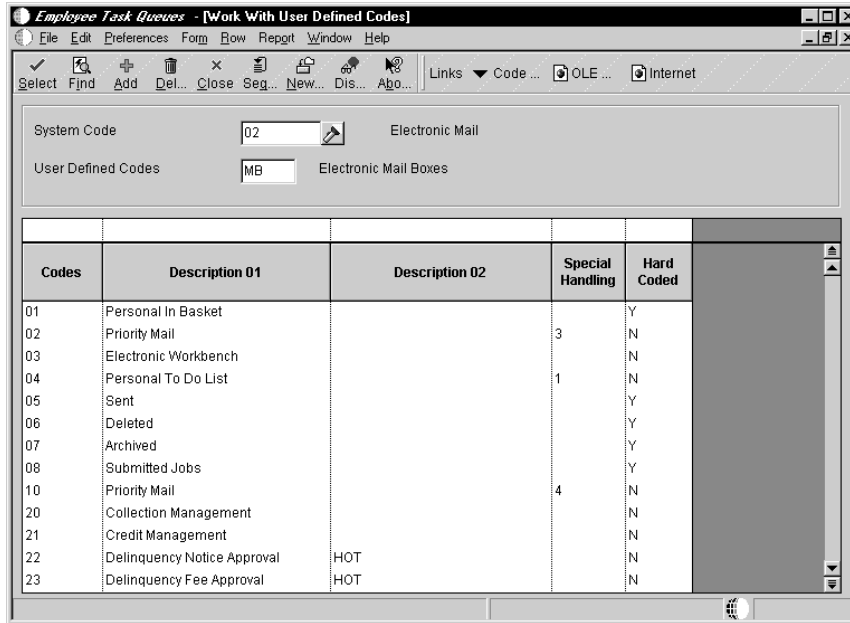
Employee Task Queues - [Work With User Defined Codes]

File Edit Preferences Form Row Report Window Help

Select Find Add Del... Close Seq... New... Dis... Abo... Links Code ... OLE ... Internet

System Code 02 Electronic Mail

User Defined Codes MB Electronic Mail Boxes

| Codes | Description 01 | Description 02 | Special Handling | Hard Coded |
|---|---|---|---|---|
| 01 | Personal In Basket | | | Y |
| 02 | Priority Mail | | 3 | N |
| 03 | Electronic Workbench | | | N |
| 04 | Personal To Do List | | 1 | N |
| 05 | Sent | | | Y |
| 06 | Deleted | | | Y |
| 07 | Archived | | | Y |
| 08 | Submitted Jobs | | | Y |
| 10 | Priority Mail | | 4 | N |
| 20 | Collection Management | | | N |
| 21 | Credit Management | | | N |
| 22 | Delinquency Notice Approval | HOT | | N |
| 23 | Delinquency Fee Approval | HOT | | N |